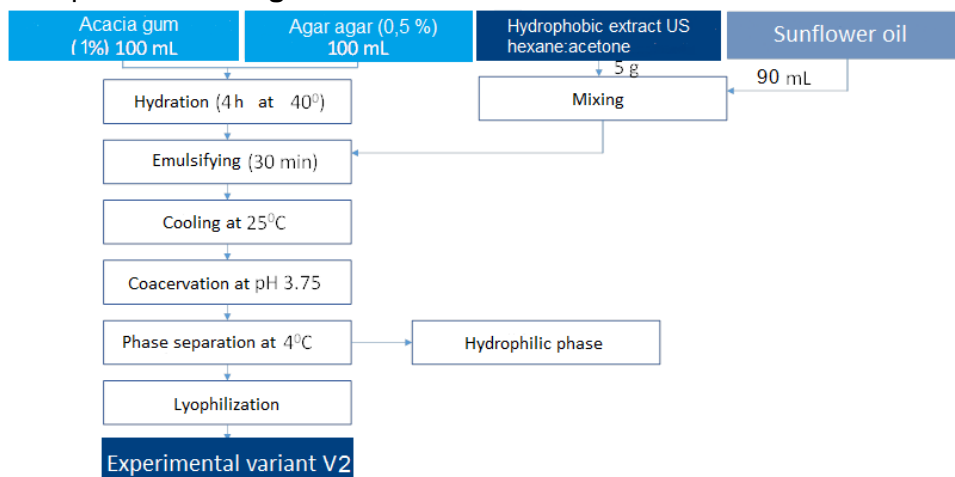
Acacia gum (1%) 100 mL

Agar agar (0,5 %) 100 mL

Hydrophobic extract US hexane:acetone

Sunflower oil

5 g

90 mL

Hydration (4 h at 40$^0$)

Mixing

Emulsifying (30 min)

Cooling at 25$^0$C

Coacervation at pH 3.75

Phase separation at 4$^0$C

Hydrophilic phase

Lyophilization

Experimental variant V2